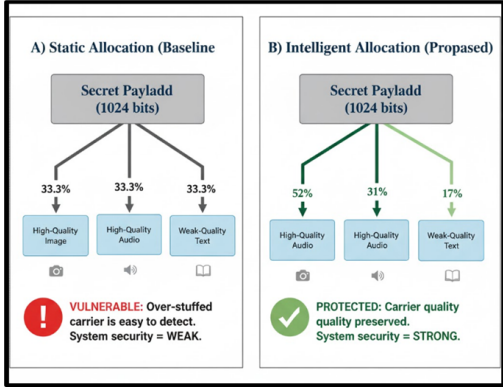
A) Static Allocation (Baseline)

Secret Payladd (1024 bits)

33.3%

33.3%

33.3%

High-Quality Image

High-Quality Audio

Weak-Quality Text

! VULNERABLE: Over-stuffed carrier is easy to detect. System security = WEAK.

B) Intelligent Allocation (Propased)

Secret Payladd (1024 bits)

52%

31%

17%

High-Quality Audio

High-Quality Audio

Weak-Quality Text

PROTECTED: Carrier quality quality preserved. System security = STRONG.